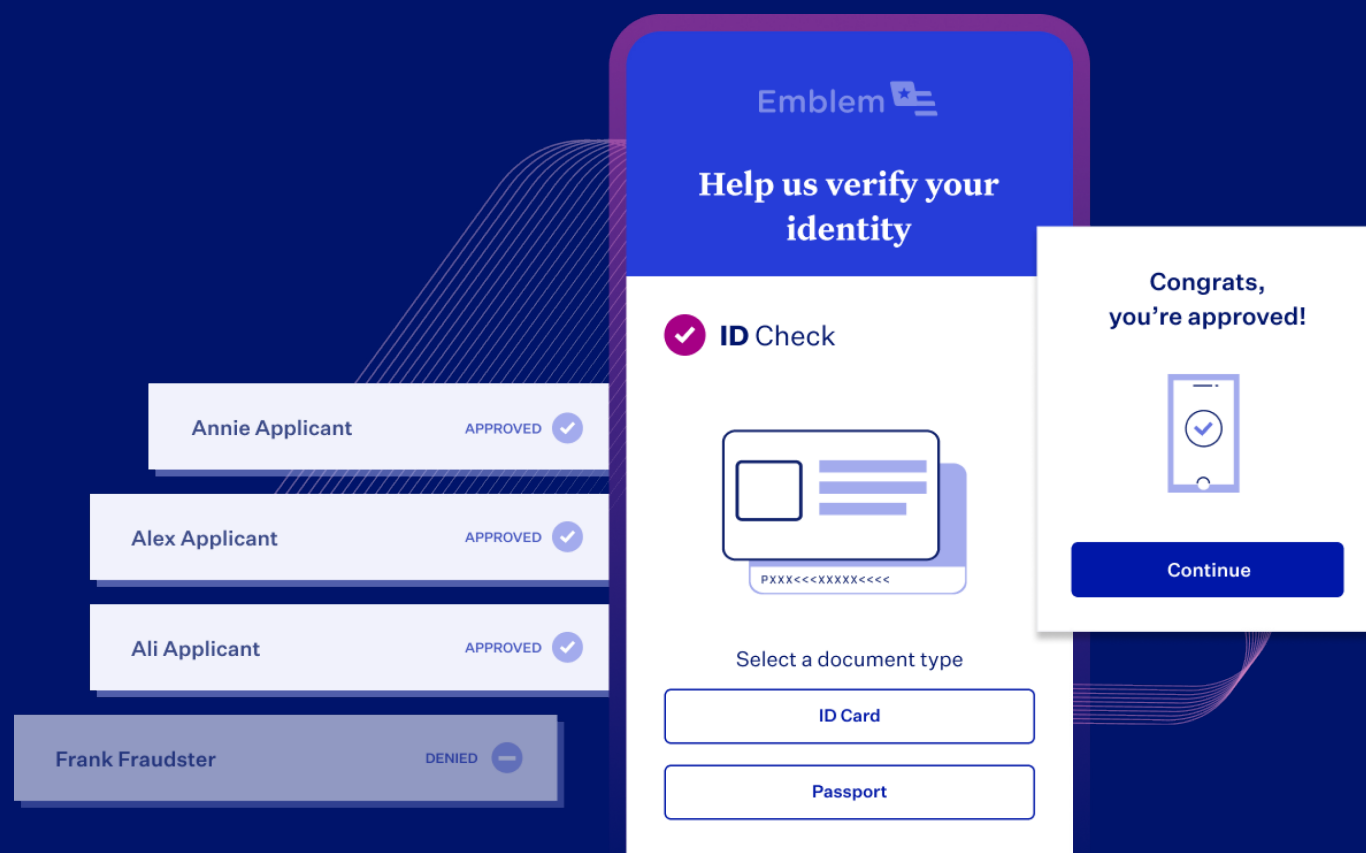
Emblem

Help us verify your identity

ID Check

PXXX<<<XXXXX<<<<

Select a document type

ID Card

Passport

Congrats, you're approved!

Continue

Annie Applicant APPROVED

Alex Applicant APPROVED

Ali Applicant APPROVED

Frank Fraudster DENIED